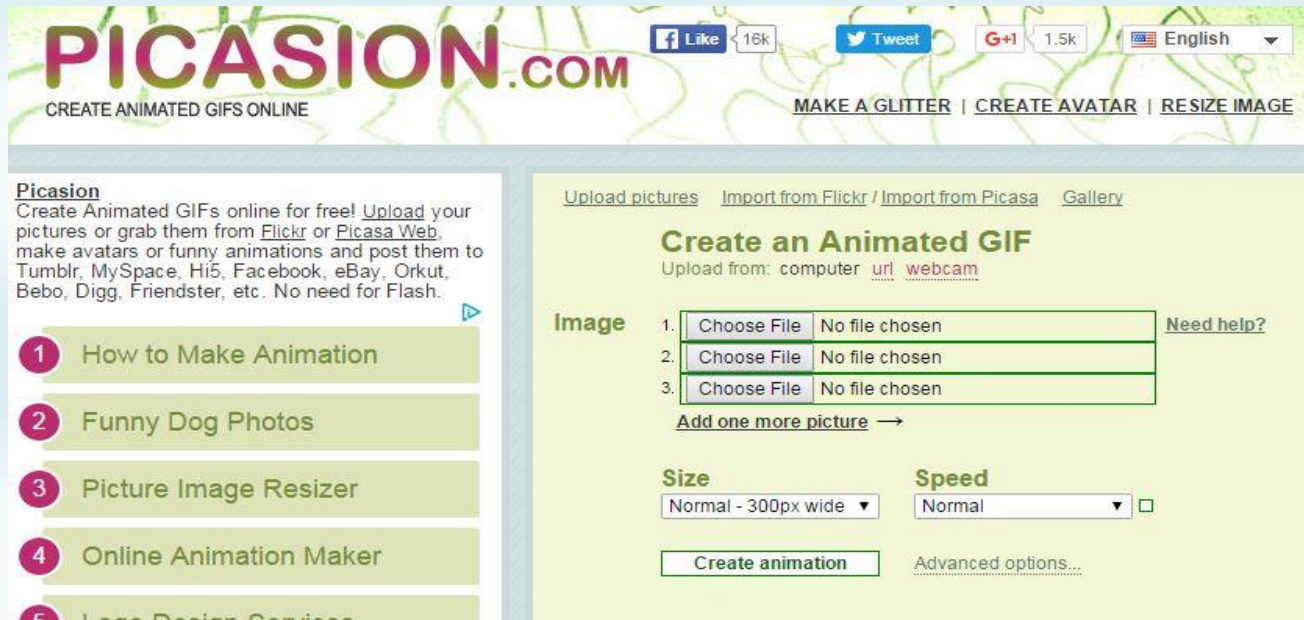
PICASION.COM
CREATE ANIMATED GIFS ONLINE

Like 16k Tweet G+1 1.5k English

MAKE A GLITTER | CREATE AVATAR | RESIZE IMAGE

Picasion
Create Animated GIFs online for free! Upload your pictures or grab them from Flickr or Picasa Web, make avatars or funny animations and post them to Tumblr, MySpace, Hi5, Facebook, eBay, Orkut, Bebo, Digg, Friendster, etc. No need for Flash.

1 How to Make Animation
2 Funny Dog Photos
3 Picture Image Resizer
4 Online Animation Maker
5 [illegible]

Upload pictures Import from Flickr / Import from Picasa Gallery

Create an Animated GIF
Upload from: computer url webcam

Image
1. Choose File No file chosen
2. Choose File No file chosen
3. Choose File No file chosen
Need help?
Add one more picture ⟶

Size
Normal - 300px wide
Speed
Normal

Create animation
Advanced options...